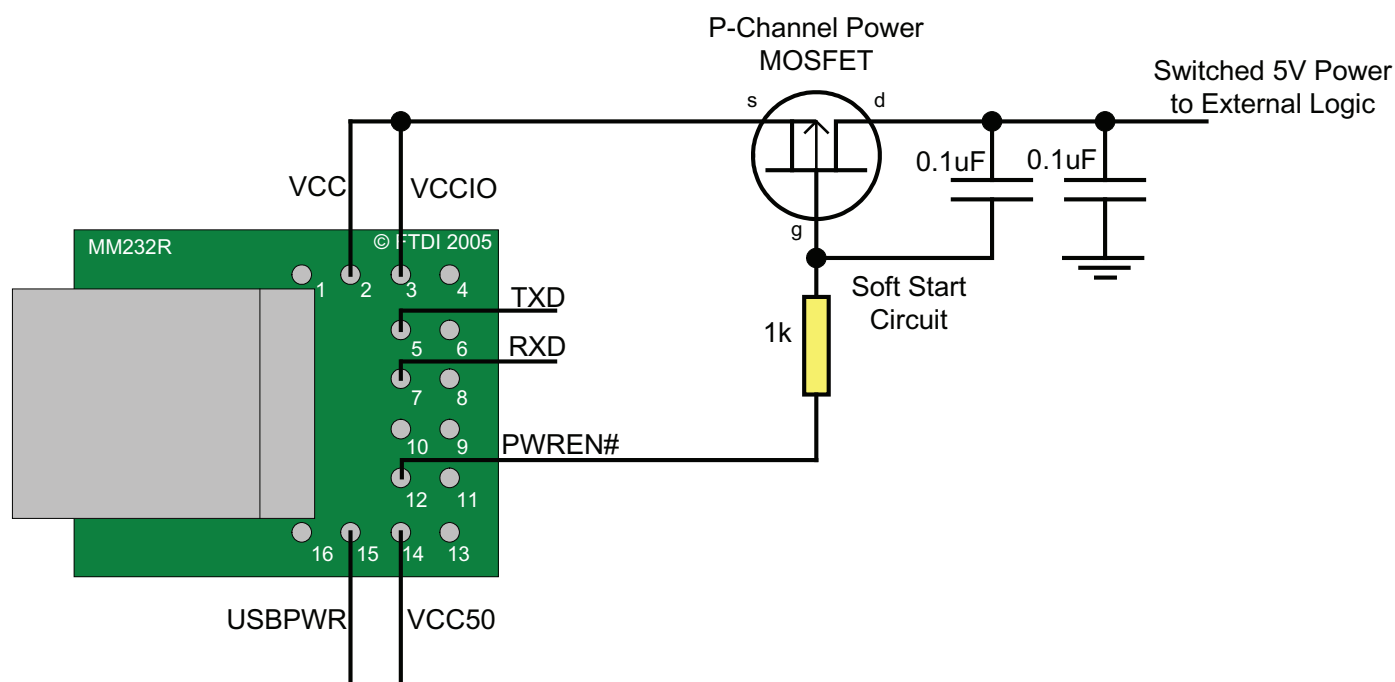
P-Channel Power MOSFET

s

d

g

Switched 5V Power to External Logic

0.1uF

0.1uF

VCC

VCCIO

MM232R

© FTDI 2005

1

2

3

4

TXD

5

6

RXD

7

8

10

9

PWREN#

12

11

16

15

14

13

Soft Start Circuit

1k

USBPWR

VCC50